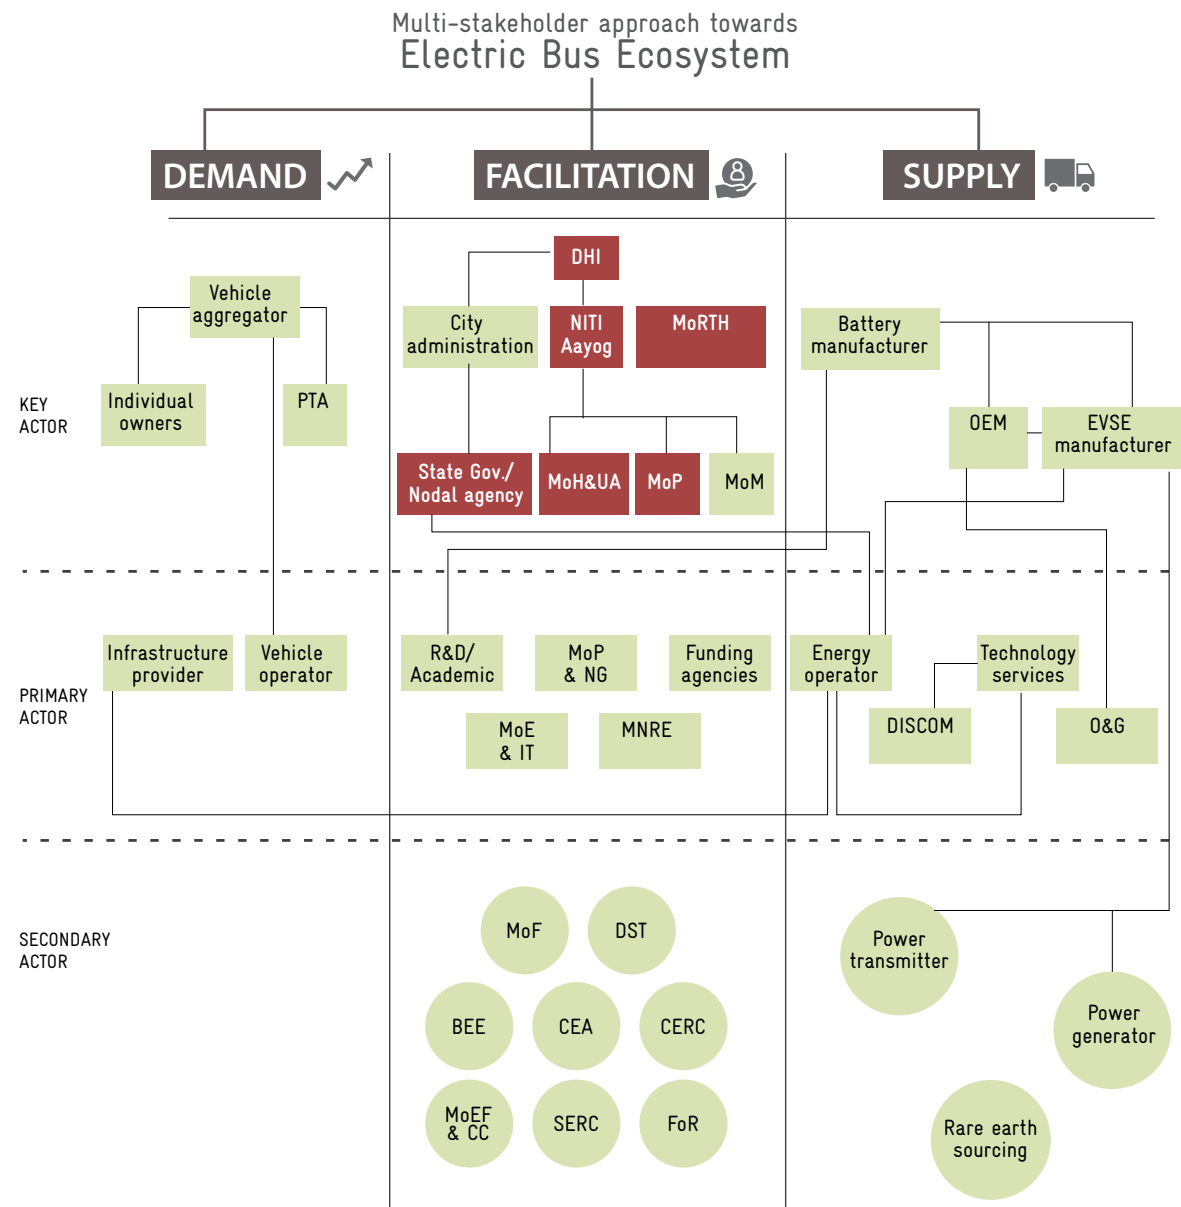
Multi-stakeholder approach towards
Electric Bus Ecosystem

DEMAND

FACILITATION

SUPPLY

KEY ACTOR

Vehicle aggregator

Individual owners

PTA

DHI

City administration

NITI Aayog

MoRTH

State Gov./ Nodal agency

MoH&UA

MoP

MoM

Battery manufacturer

OEM

EVSE manufacturer

PRIMARY ACTOR

Infrastructure provider

Vehicle operator

R&D/ Academic

MoP & NG

Funding agencies

MoE & IT

MNRE

Energy operator

Technology services

DISCOM

O&G

SECONDARY ACTOR

MoF

DST

BEE

CEA

CERC

MoEF & CC

SERC

FoR

Power transmitter

Power generator

Rare earth sourcing